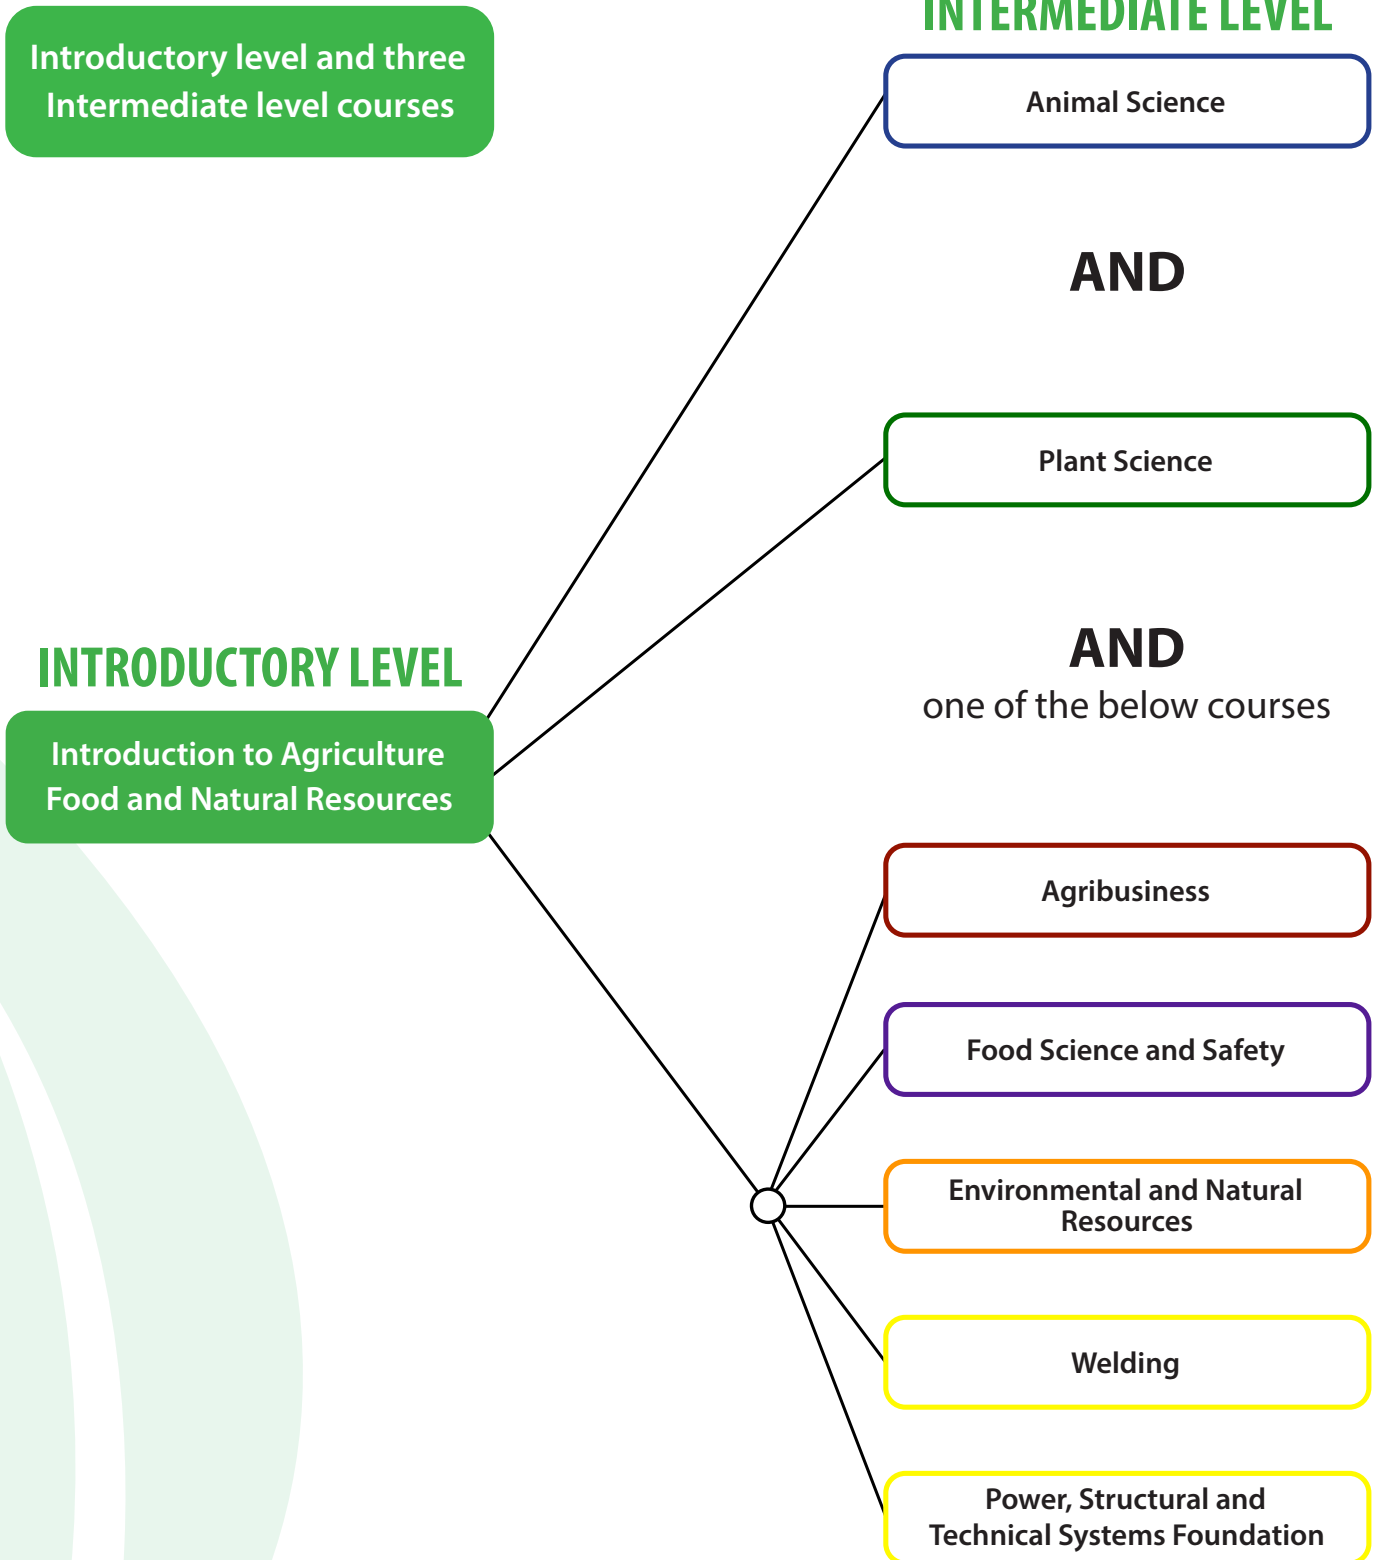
Introductory level and three Intermediate level courses

INTERMEDIATE LEVEL

Animal Science

AND

Plant Science

AND
one of the below courses

INTRODUCTORY LEVEL

Introduction to Agriculture Food and Natural Resources

Agribusiness

Food Science and Safety

Environmental and Natural Resources

Welding

Power, Structural and Technical Systems Foundation